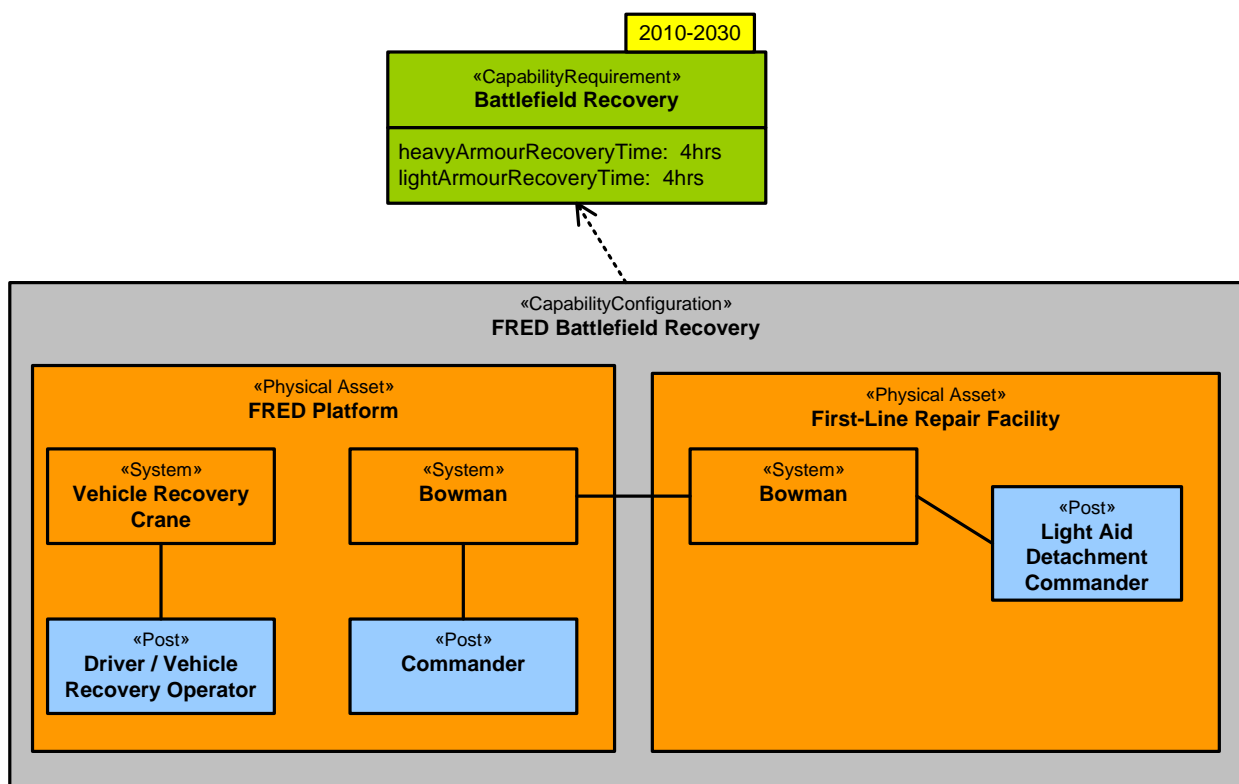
2010-2030

«CapabilityRequirement»
Battlefield Recovery

heavyArmourRecoveryTime: 4hrs
lightArmourRecoveryTime: 4hrs

«CapabilityConfiguration»
FRED Battlefield Recovery

«Physical Asset»
FRED Platform

«System»
Vehicle Recovery Crane

«System»
Bowman

«Post»
Driver / Vehicle Recovery Operator

«Post»
Commander

«Physical Asset»
First-Line Repair Facility

«System»
Bowman

«Post»
Light Aid Detachment Commander